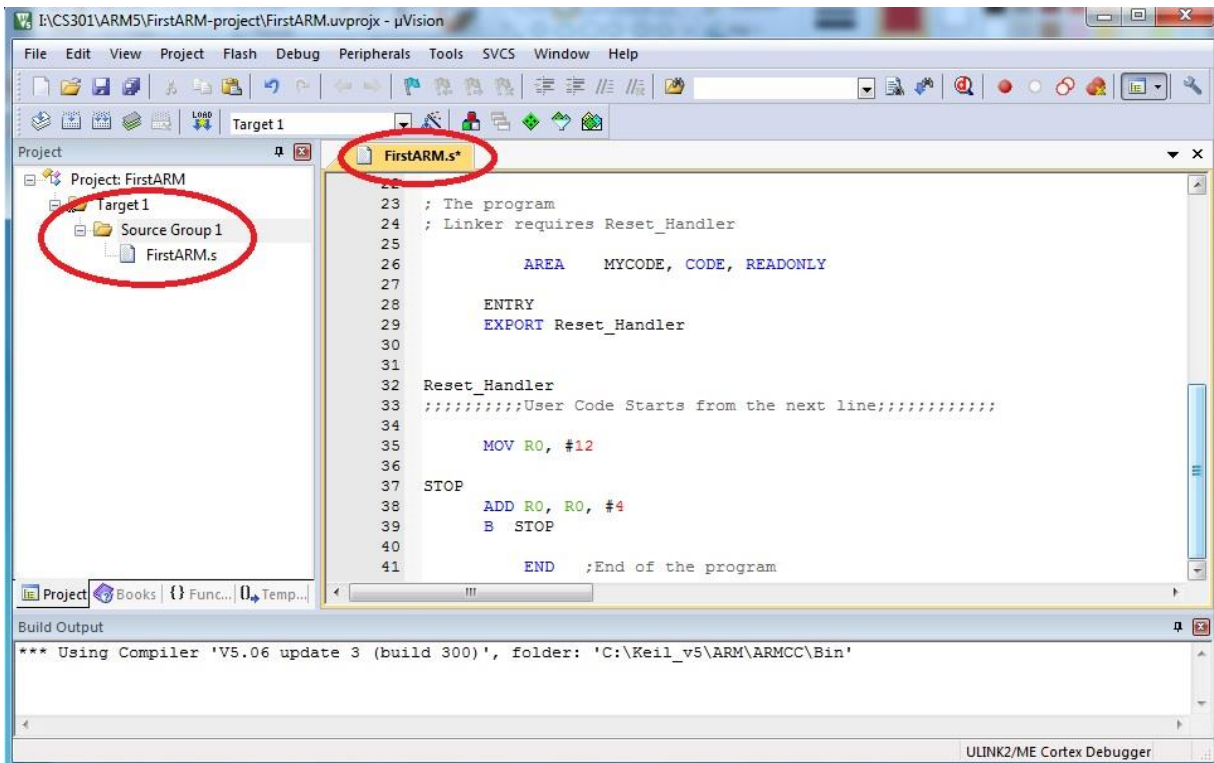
I:\CS301\ARM5\FirstARM-project\FirstARM.uvprojx - µVision

File Edit View Project Flash Debug Peripherals Tools SVCS Window Help

Target 1

Project

Project: FirstARM
Target 1
Source Group 1
FirstARM.s

FirstARM.s*

23 ; The program
24 ; Linker requires Reset_Handler
25
26 AREA MYCODE, CODE, READONLY
27
28 ENTRY
29 EXPORT Reset_Handler
30
31
32 Reset_Handler
33 ;;;;;;;;;;User Code Starts from the next line;;;;;;;;;;;;
34
35 MOV R0, #12
36
37 STOP
38 ADD R0, R0, #4
39 B STOP
40
41 END ;End of the program

Project Books {} Func... 0→ Temp...

Build Output

*** Using Compiler 'V5.06 update 3 (build 300)', folder: 'C:\Keil_v5\ARM\ARMCC\Bin'

ULINK2/ME Cortex Debugger